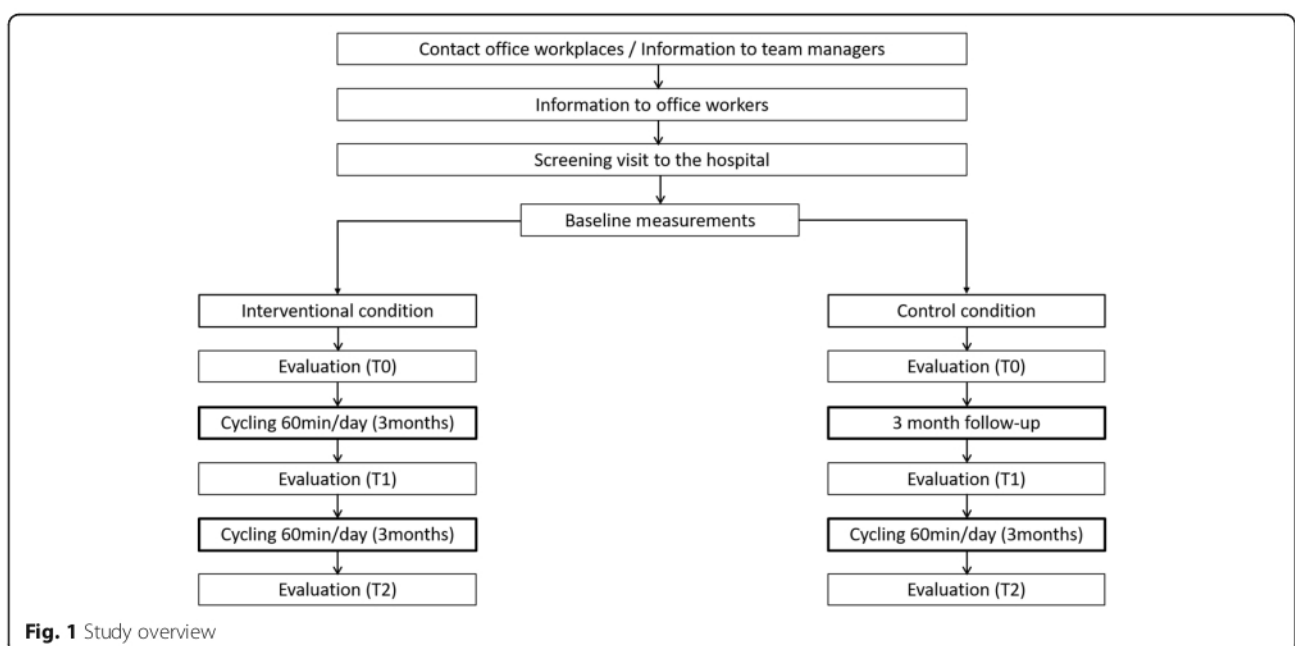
Contact office workplaces / Information to team managers

Information to office workers

Screening visit to the hospital

Baseline measurements

Interventional condition

Evaluation (T0)

Cycling 60min/day (3months)

Evaluation (T1)

Cycling 60min/day (3months)

Evaluation (T2)

Control condition

Evaluation (T0)

3 month follow-up

Evaluation (T1)

Cycling 60min/day (3months)

Evaluation (T2)

Fig. 1 Study overview